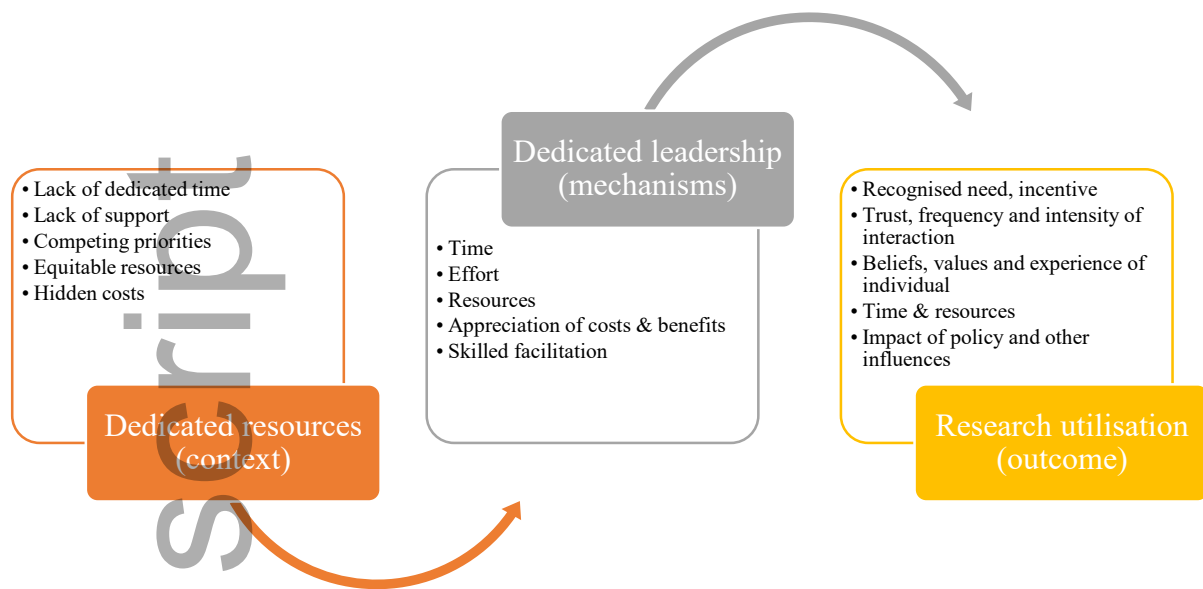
• Lack of dedicated time
• Lack of support
• Competing priorities
• Equitable resources
• Hidden costs

Dedicated resources (context)

Script

Dedicated leadership (mechanisms)

• Time
• Effort
• Resources
• Appreciation of costs & benefits
• Skilled facilitation

• Recognised need, incentive
• Trust, frequency and intensity of interaction
• Beliefs, values and experience of individual
• Time & resources
• Impact of policy and other influences

Research utilisation (outcome)